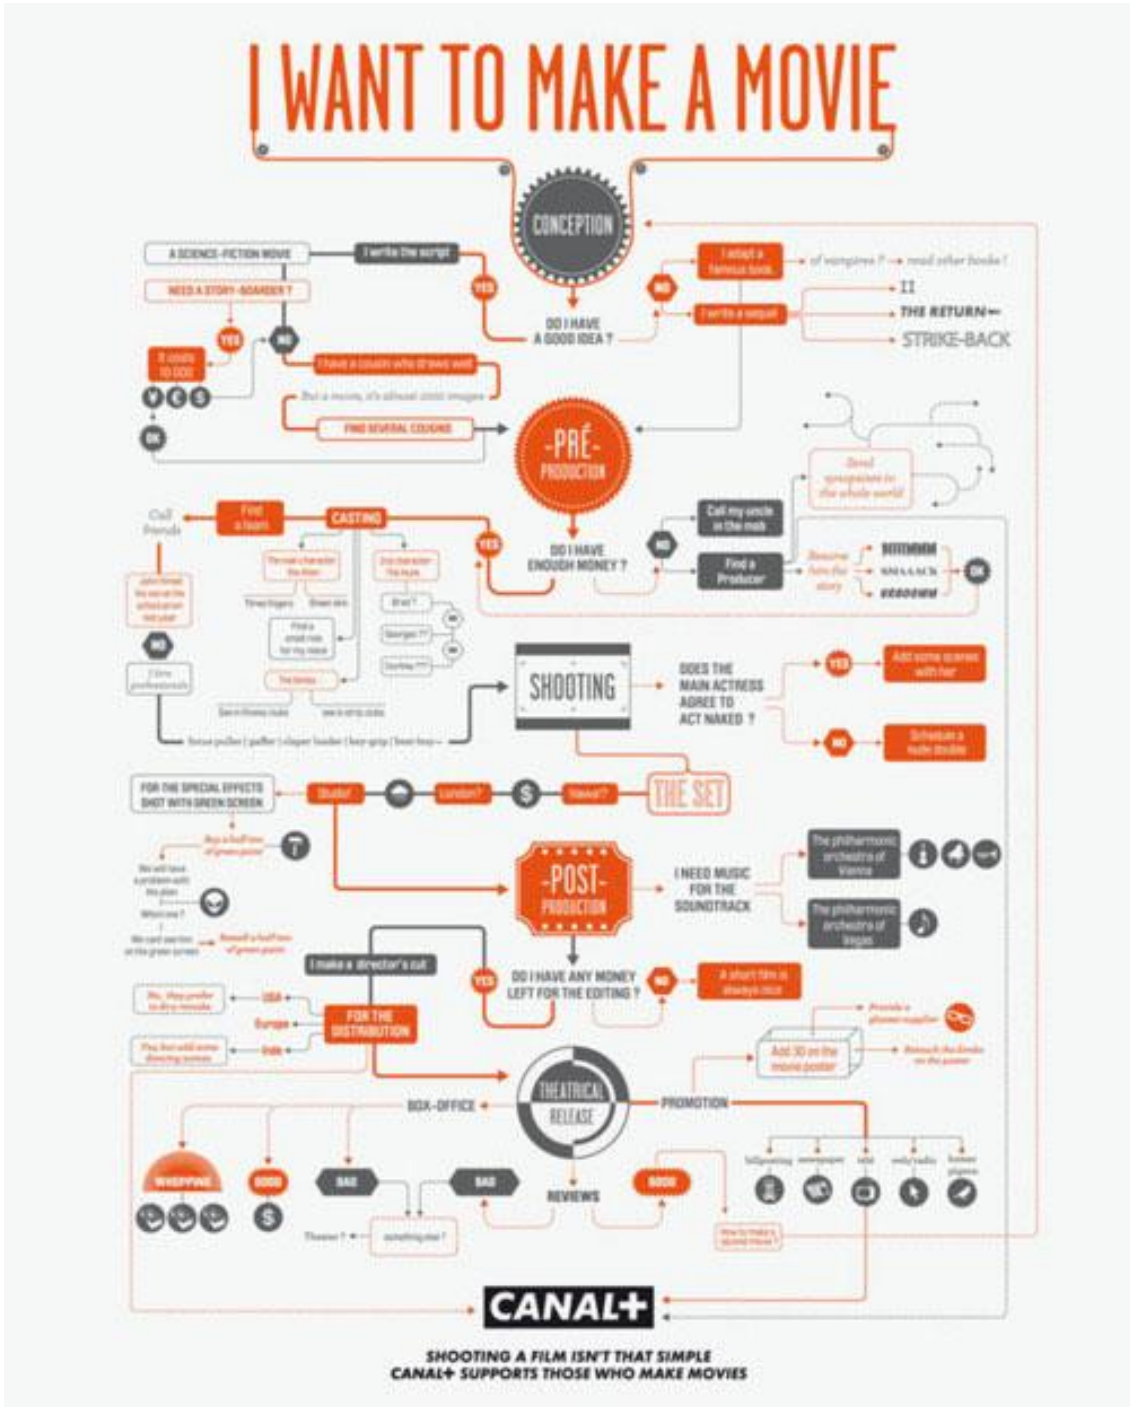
I WANT TO MAKE A MOVIE

CONCEPTION

A SCIENCE-FICTION MOVIE

I write the script

NEED A STORY-BOARDER ?

YES

It costs 10 000

NO

I have a cousin who draws well

But a movie, it's almost 3000 images

FIND SEVERAL COUSINS

OK

YES

DO I HAVE A GOOD IDEA ?

NO

I adapt a famous book

of vampires ? → read other books !

I write a sequel

II

THE RETURN

STRIKE-BACK

-PRÉ- PRODUCTION

Send synopsises to the whole world

Call friends

Find a team

CASTING

YES

DO I HAVE ENOUGH MONEY ?

NO

Call my uncle in the mob

Find a Producer

Rewrite the story

BRRRRMM

SMAAACK

VROOOMM

OK

NO

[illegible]

Brad ?

Georges ???

Dustin ???

NO

NO

SHOOTING

DOES THE MAIN ACTRESS AGREE TO ACT NAKED ?

YES

Add some scenes with her

NO

Schedule a nude double

focus puller | gaffer | clapper loader | key grip | best boy

THE SET

FOR THE SPECIAL EFFECTS SHOT WITH GREEN SCREEN

Studio?

London?

Hawaii?

Buy a hell ton of green paint

-POST- PRODUCTION

I NEED MUSIC FOR THE SOUNDTRACK

The philharmonic orchestra of Vienna

The philharmonic orchestra of Vegas

I make a director's cut

YES

DO I HAVE ANY MONEY LEFT FOR THE EDITING ?

NO

A short film is always nice

USA

Europe

India

FOR THE DISTRIBUTION

Add 3D on the movie poster

THEATRICAL RELEASE

BOX-OFFICE

PROMOTION

WHOPPING

GOOD

BAD

BAD

REVIEWS

GOOD

CANAL+

SHOOTING A FILM ISN'T THAT SIMPLE
CANAL+ SUPPORTS THOSE WHO MAKE MOVIES